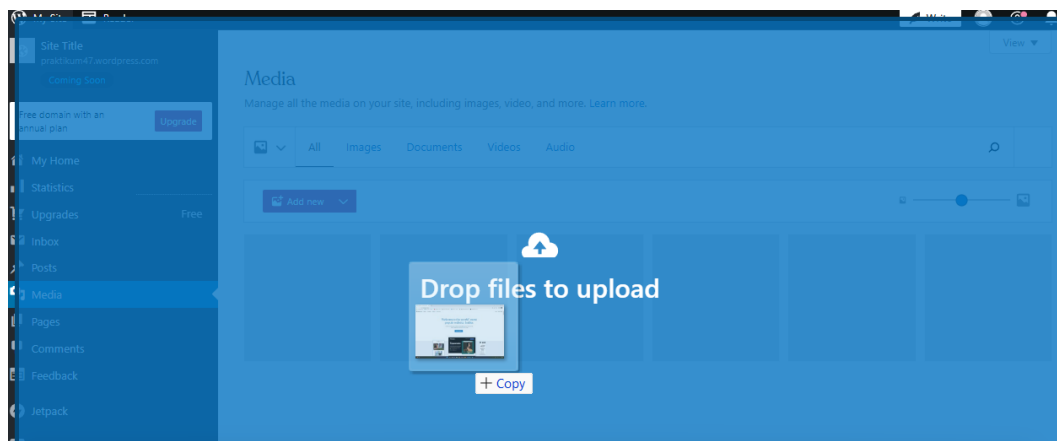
Site Title
praktikum47.wordpress.com
Coming Soon

Free domain with an annual plan
Upgrade

My Home
Statistics
Upgrades
Free
Inbox
Posts
Media
Pages
Comments
Feedback
Jetpack

View ▾

Media
Manage all the media on your site, including images, video, and more. Learn more.

All
Images
Documents
Videos
Audio

Add new

Drop files to upload

+ Copy